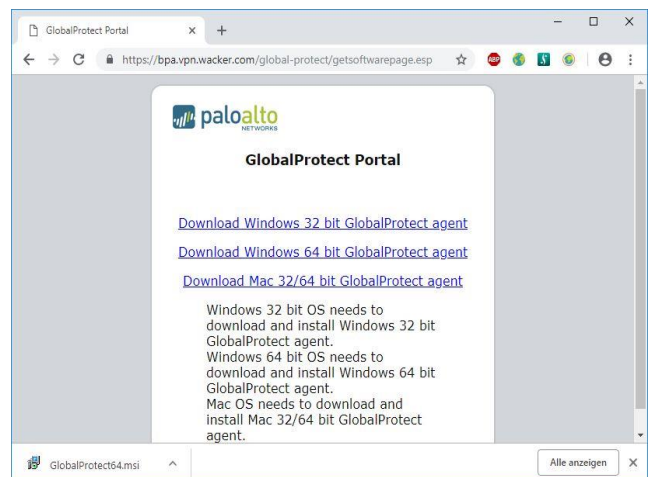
GlobalProtect Portal × +

https://bpa.vpn.wacker.com/global-protect/getsoftwarepage.esp

ABP

paloalto NETWORKS

GlobalProtect Portal

Download Windows 32 bit GlobalProtect agent

Download Windows 64 bit GlobalProtect agent

Download Mac 32/64 bit GlobalProtect agent

Windows 32 bit OS needs to download and install Windows 32 bit GlobalProtect agent.
Windows 64 bit OS needs to download and install Windows 64 bit GlobalProtect agent.
Mac OS needs to download and install Mac 32/64 bit GlobalProtect agent.

GlobalProtect64.msi

Alle anzeigen ×